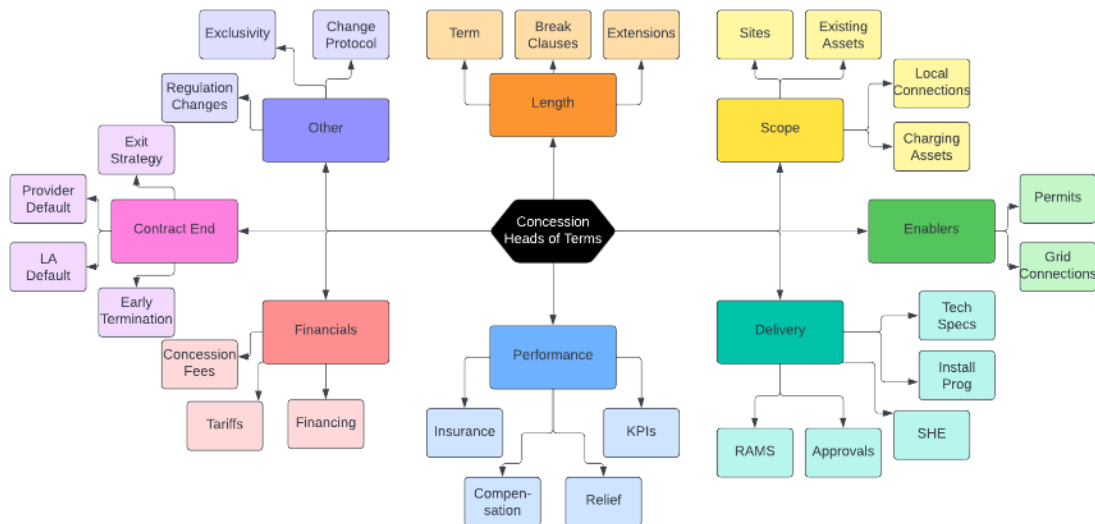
Exclusivity

Change Protocol

Regulation Changes

Other

Term

Break Clauses

Extensions

Length

Sites

Existing Assets

Local Connections

Charging Assets

Scope

Exit Strategy

Provider Default

Contract End

LA Default

Early Termination

Concession Heads of Terms

Enablers

Permits

Grid Connections

Financials

Concession Fees

Tariffs

Financing

Performance

Insurance

KPIs

Compen- sation

Relief

Delivery

Tech Specs

Install Prog

SHE

RAMS

Approvals